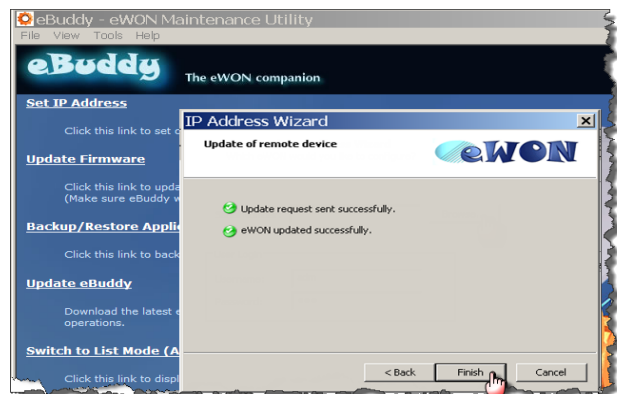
eBuddy - eWON Maintenance Utility
File View Tools Help
eBuddy
The eWON companion
Set IP Address
Click this link to set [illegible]
Update Firmware
Click this link to upda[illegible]
(Make sure eBuddy w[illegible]
Backup/Restore Appli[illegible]
Click this link to back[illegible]
Update eBuddy
Download the latest e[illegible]
operations.
Switch to List Mode (A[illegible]
Click this link to displ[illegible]

IP Address Wizard
Update of remote device
eWON
Update request sent successfully.
eWON updated successfully.
< Back
Finish
Cancel